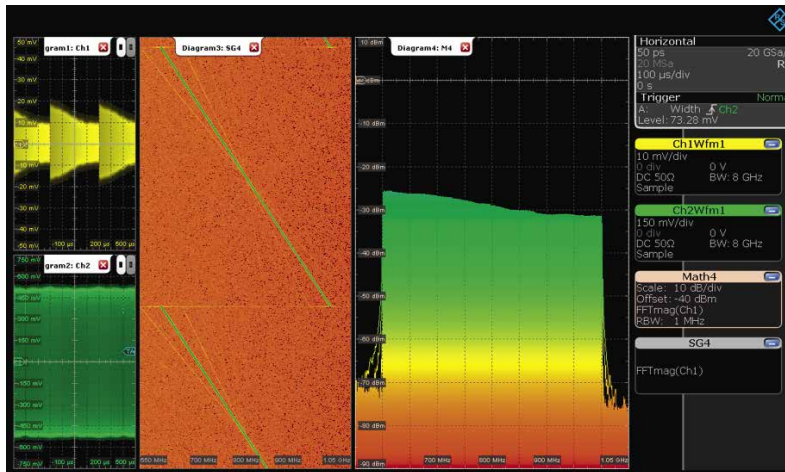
gram1: Ch1
50 mV
40 mV
30 mV
20 mV
10 mV
-10 mV
-20 mV
-30 mV
-40 mV
-50 mV
-100 µs
200 µs
500 µs

gram2: Ch2
750 mV
600 mV
450 mV
300 mV
150 mV
-150 mV
-300 mV
-450 mV
-600 mV
-750 mV
-100 µs
200 µs
500 µs

Diagram3: SG4
550 MHz
700 MHz
800 MHz
900 MHz
1.05 GHz

Diagram4: M4
10 dBm
-10 dBm
-20 dBm
-30 dBm
-40 dBm
-50 dBm
-60 dBm
-70 dBm
-80 dBm
-90 dBm
700 MHz
800 MHz
900 MHz
1.05 GHz

Horizontal
50 ps
20 GSa
20 MSa
R
100 µs/div
0 s

Trigger
A: Width Ch2
Norm
Level: 73.28 mV

Ch1Wfm1
10 mV/div
0 div
0 V
DC 50Ω
BW: 8 GHz
Sample

Ch2Wfm1
150 mV/div
0 div
0 V
DC 50Ω
BW: 8 GHz
Sample

Math4
Scale: 10 dB/div
Offset: -40 dBm
FFTmag(Ch1)
RBW: 1 MHz

SG4
FFTmag(Ch1)